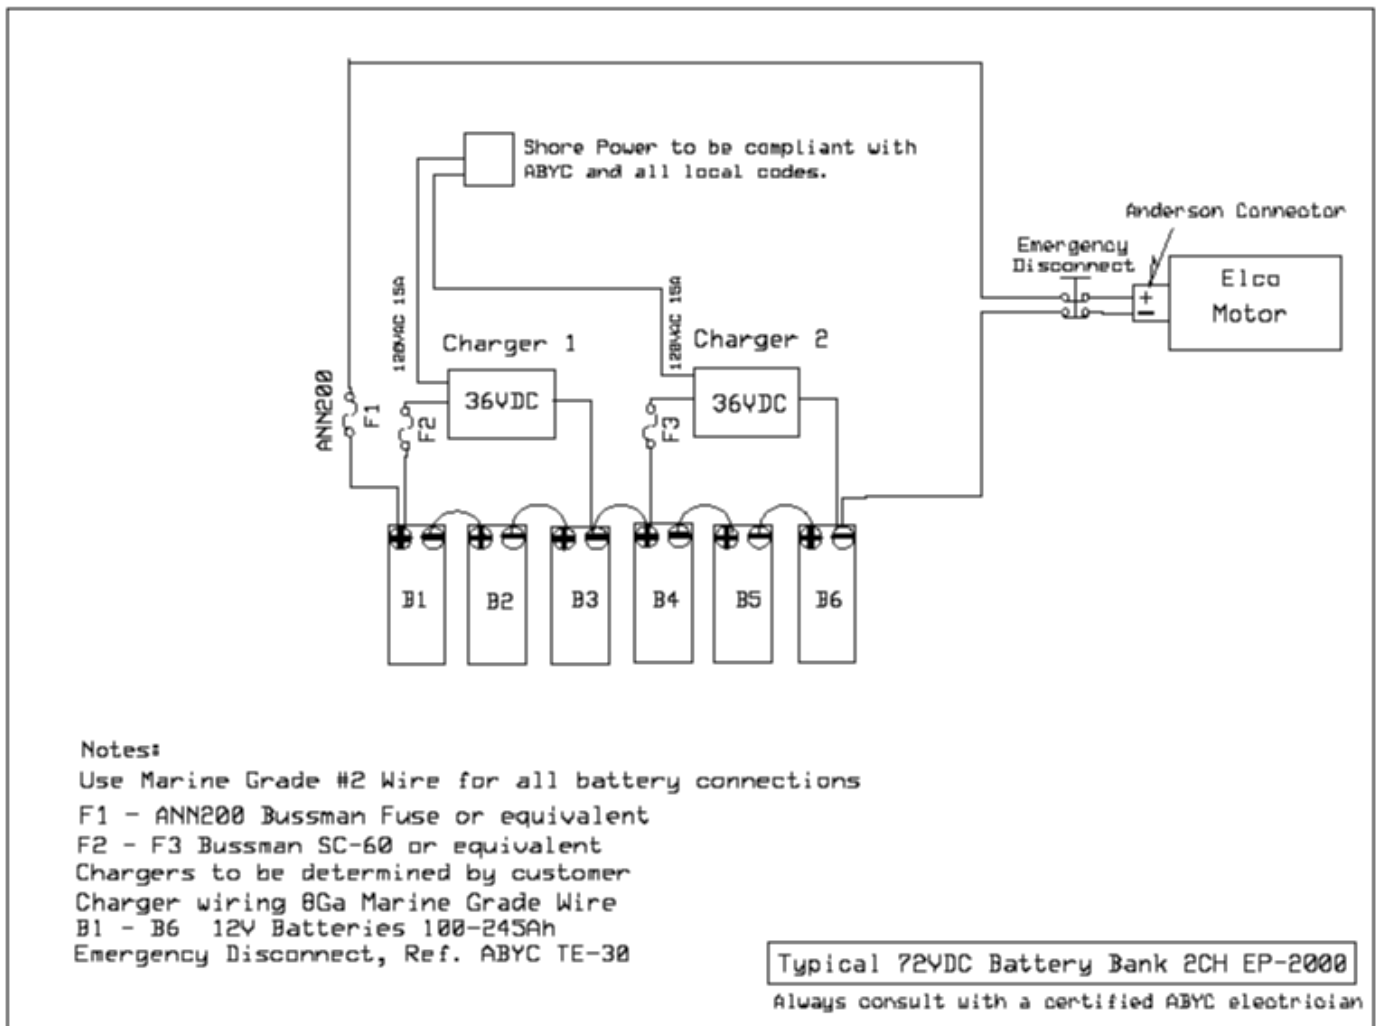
Shore Power to be compliant with ABYC and all local codes.

Anderson Connector

Emergency Disconnect

+
−

Elco Motor

120VAC 15A

Charger 1

120VAC 15A

Charger 2

ANN200

F1

F2

36VDC

F3

36VDC

B1

B2

B3

B4

B5

B6

Notes:
Use Marine Grade #2 Wire for all battery connections
F1 - ANN200 Bussman Fuse or equivalent
F2 - F3 Bussman SC-60 or equivalent
Chargers to be determined by customer
Charger wiring 8Ga Marine Grade Wire
B1 - B6 12V Batteries 100-245Ah
Emergency Disconnect, Ref. ABYC TE-30

Typical 72VDC Battery Bank 2CH EP-2000

Always consult with a certified ABYC electrician